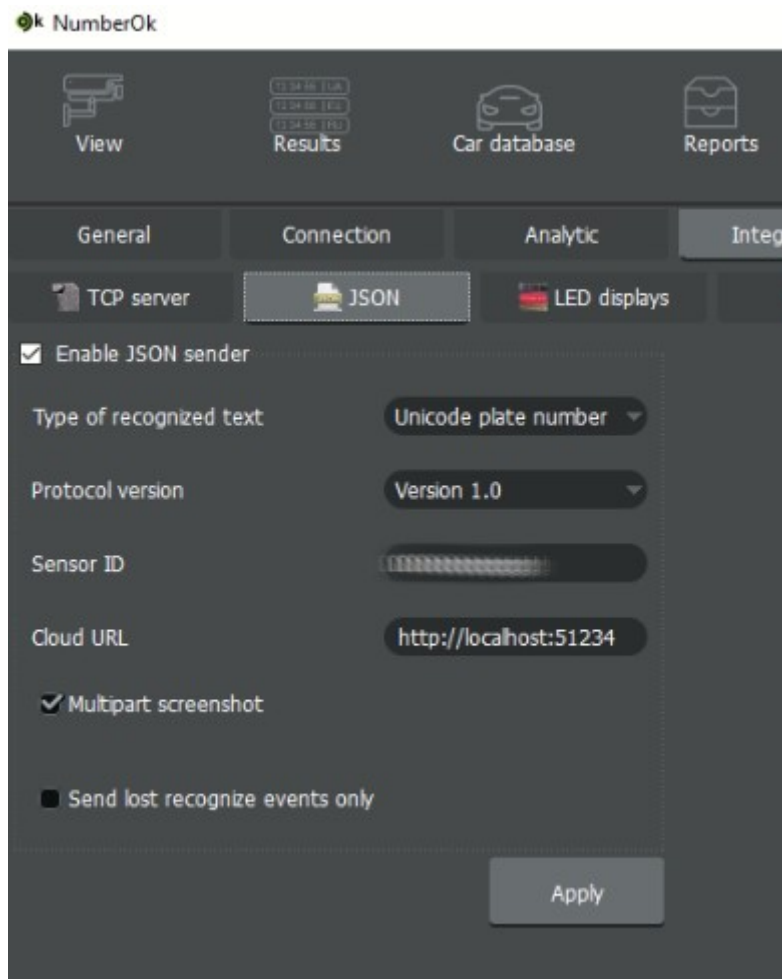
NumberOk

View

Results

Car database

Reports

General

Connection

Analytic

Integ

TCP server

JSON

LED displays

Enable JSON sender

Type of recognized text

Unicode plate number

Protocol version

Version 1.0

Sensor ID

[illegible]

Cloud URL

http://localhost:51234

Multipart screenshot

Send lost recognize events only

Apply